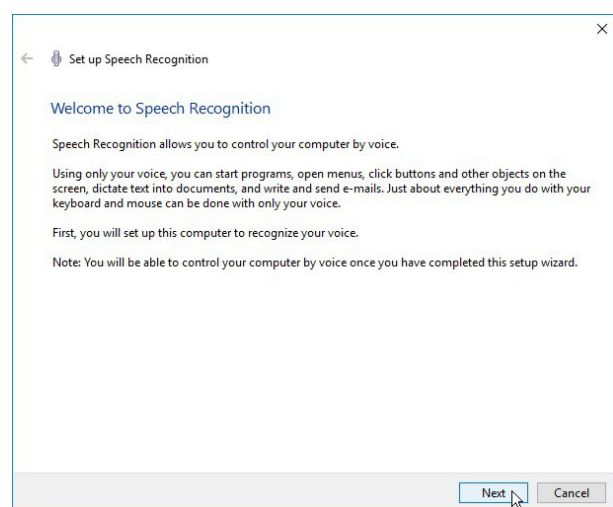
Set up Speech Recognition

Welcome to Speech Recognition

Speech Recognition allows you to control your computer by voice.

Using only your voice, you can start programs, open menus, click buttons and other objects on the screen, dictate text into documents, and write and send e-mails. Just about everything you do with your keyboard and mouse can be done with only your voice.

First, you will set up this computer to recognize your voice.

Note: You will be able to control your computer by voice once you have completed this setup wizard.

Next

Cancel